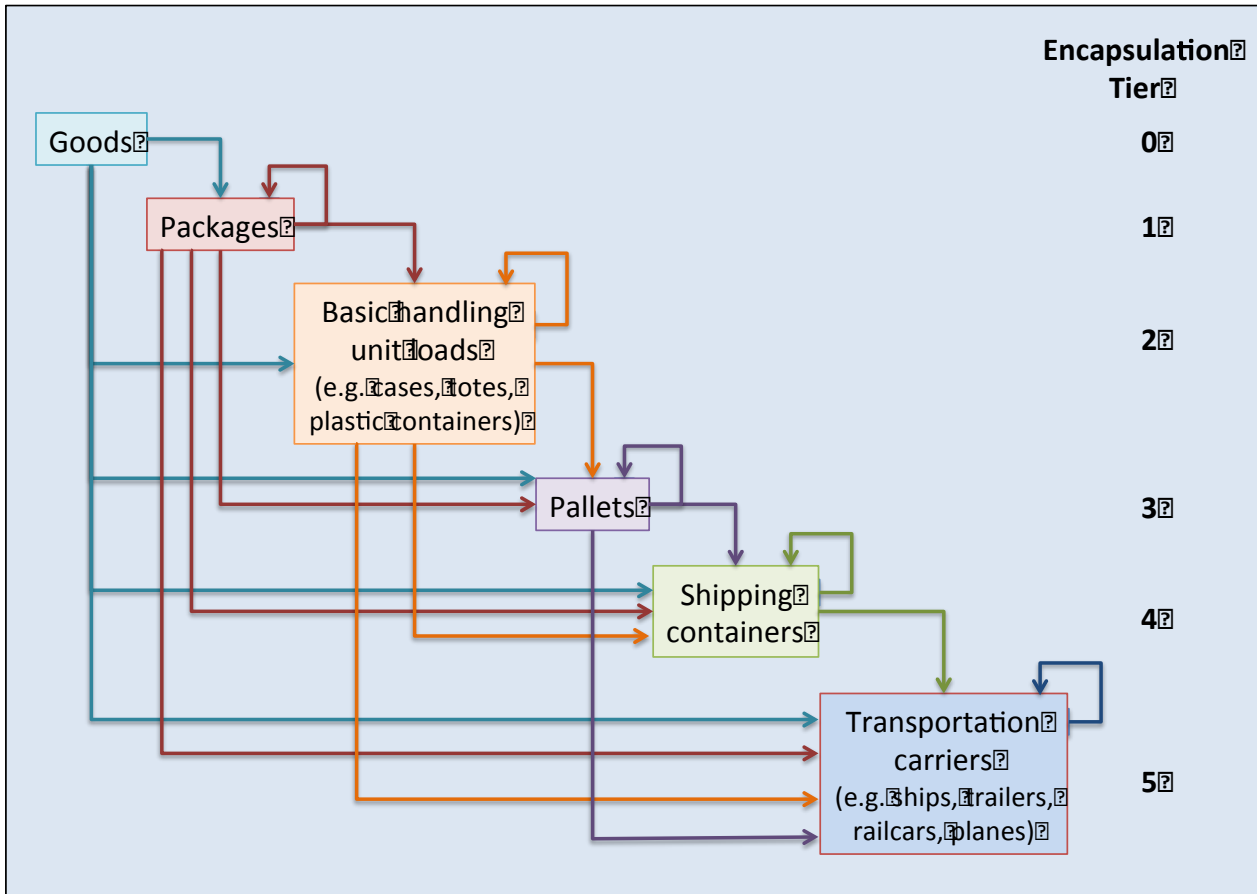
Encapsulation Tier

Goods
0

Packages
1

Basic handling unit loads (e.g. cases, totes, plastic containers)
2

Pallets
3

Shipping containers
4

Transportation carriers (e.g. ships, trailers, railcars, planes)
5